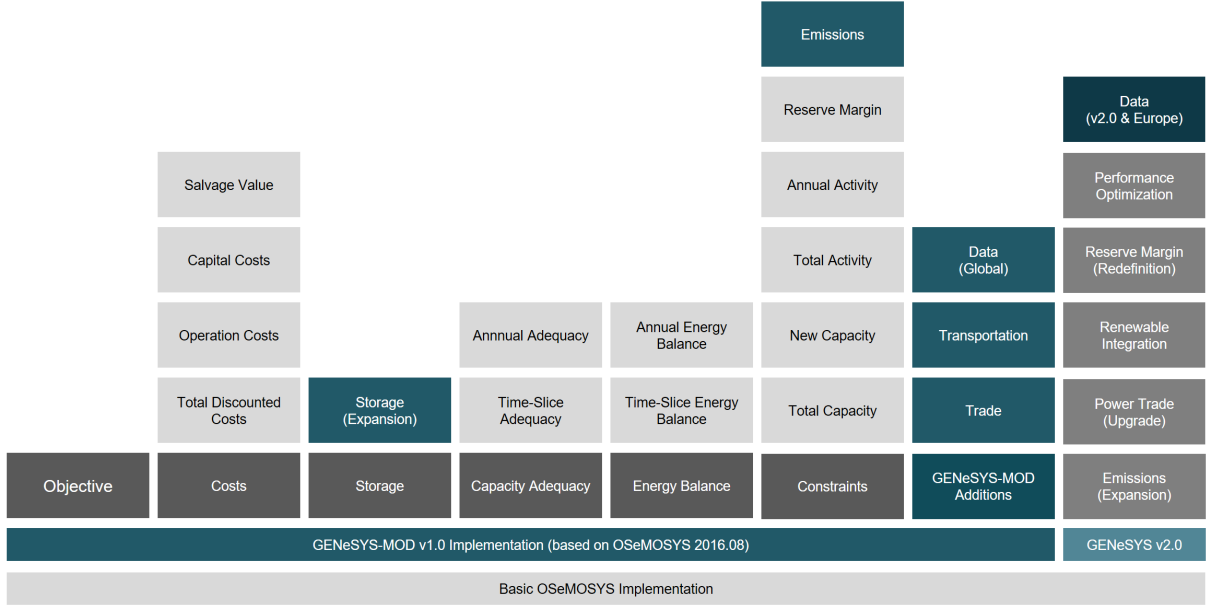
Emissions

Reserve Margin

Annual Activity

Total Activity

New Capacity

Total Capacity

Constraints

Salvage Value

Capital Costs

Operation Costs

Total Discounted Costs

Costs

Objective

Storage (Expansion)

Storage

Annnual Adequacy

Time-Slice Adequacy

Capacity Adequacy

Annual Energy Balance

Time-Slice Energy Balance

Energy Balance

Data (Global)

Transportation

Trade

GENeSYS-MOD Additions

Data (v2.0 & Europe)

Performance Optimization

Reserve Margin (Redefinition)

Renewable Integration

Power Trade (Upgrade)

Emissions (Expansion)

GENeSYS-MOD v1.0 Implementation (based on OSeMOSYS 2016.08)

GENeSYS v2.0

Basic OSeMOSYS Implementation